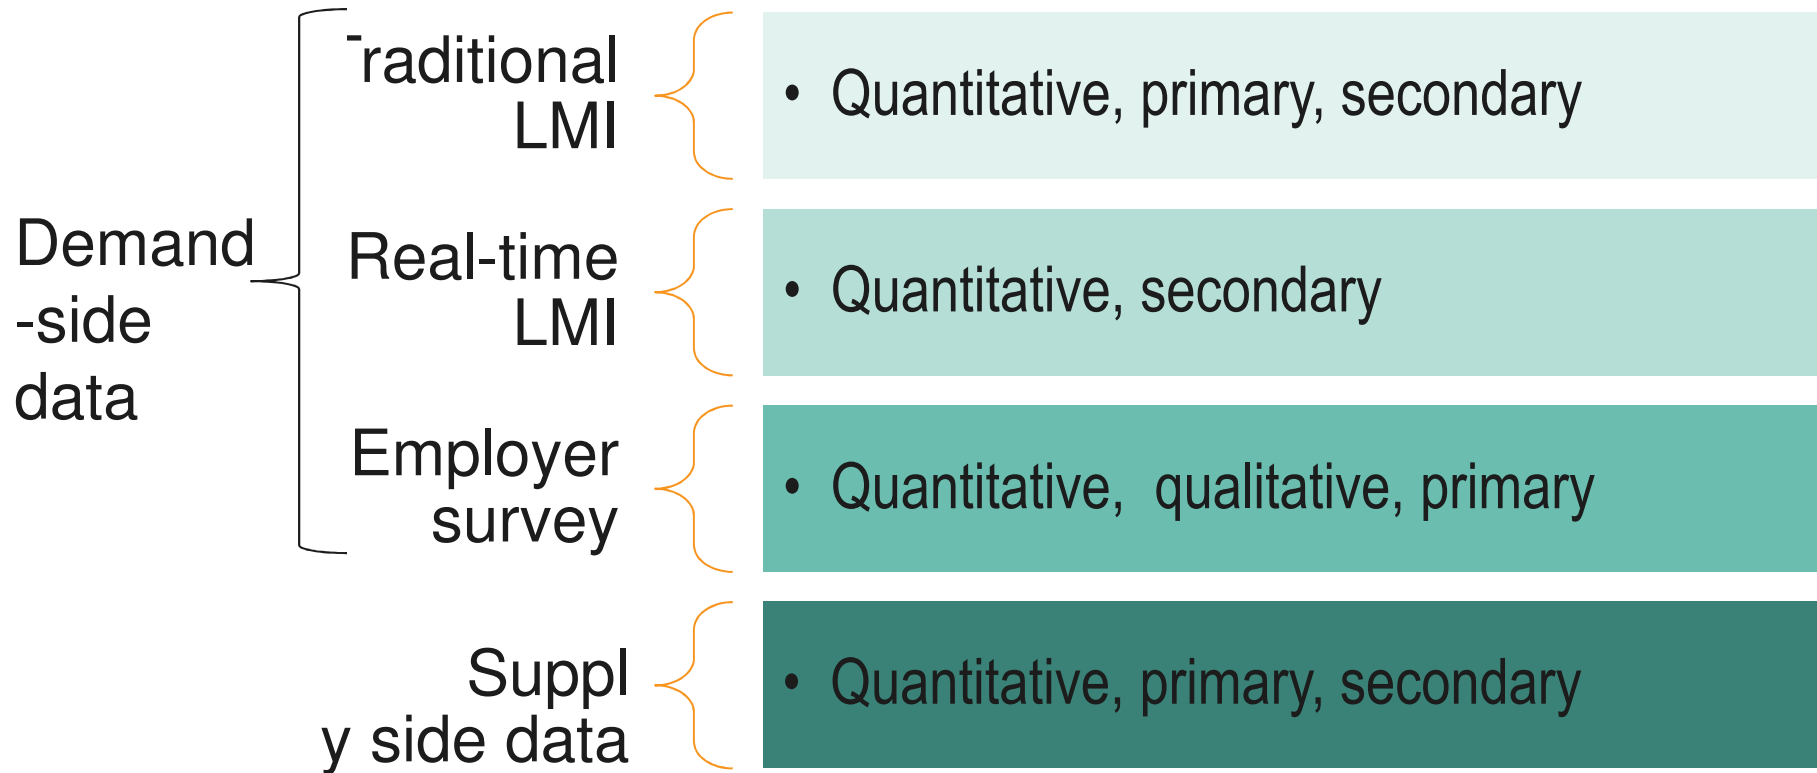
Demand -side data

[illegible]raditional LMI

• Quantitative, primary, secondary

Real-time LMI

• Quantitative, secondary

Employer survey

• Quantitative, qualitative, primary

Suppl y side data

• Quantitative, primary, secondary